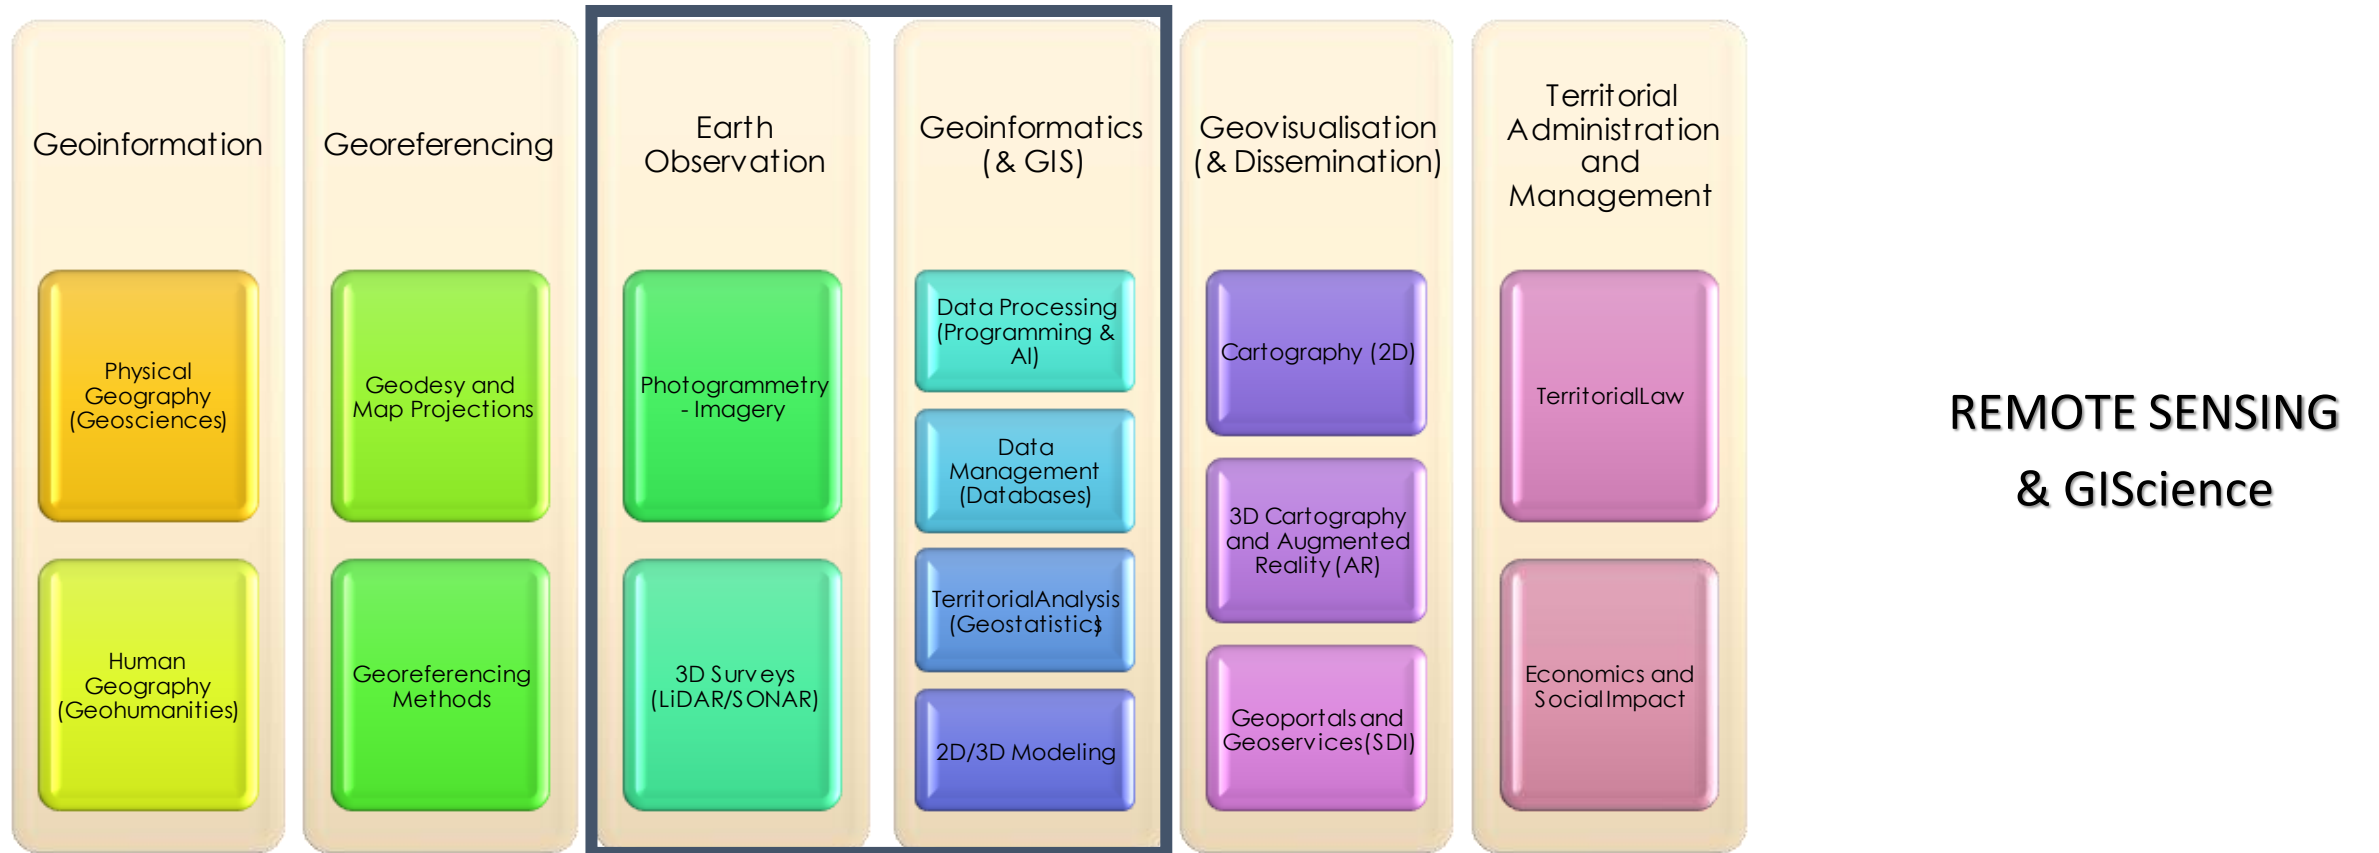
Geoinformation

Physical Geography (Geosciences)

Human Geography (Geohumanities)

Georeferencing

Geodesy and Map Projections

Georeferencing Methods

Earth Observation

Photogrammetry - Imagery

3D Surveys (LiDAR/SONAR)

Geoinformatics (& GIS)

Data Processing (Programming & AI)

Data Management (Databases)

TerritorialAnalysis (Geostatistics)

2D/3D Modeling

Geovisualisation (& Dissemination)

Cartography (2D)

3D Cartography and Augmented Reality (AR)

Geoportals and Geoservices(SDI)

Territorial Administration and Management

TerritorialLaw

Economics and SocialImpact

REMOTE SENSING & GIScience